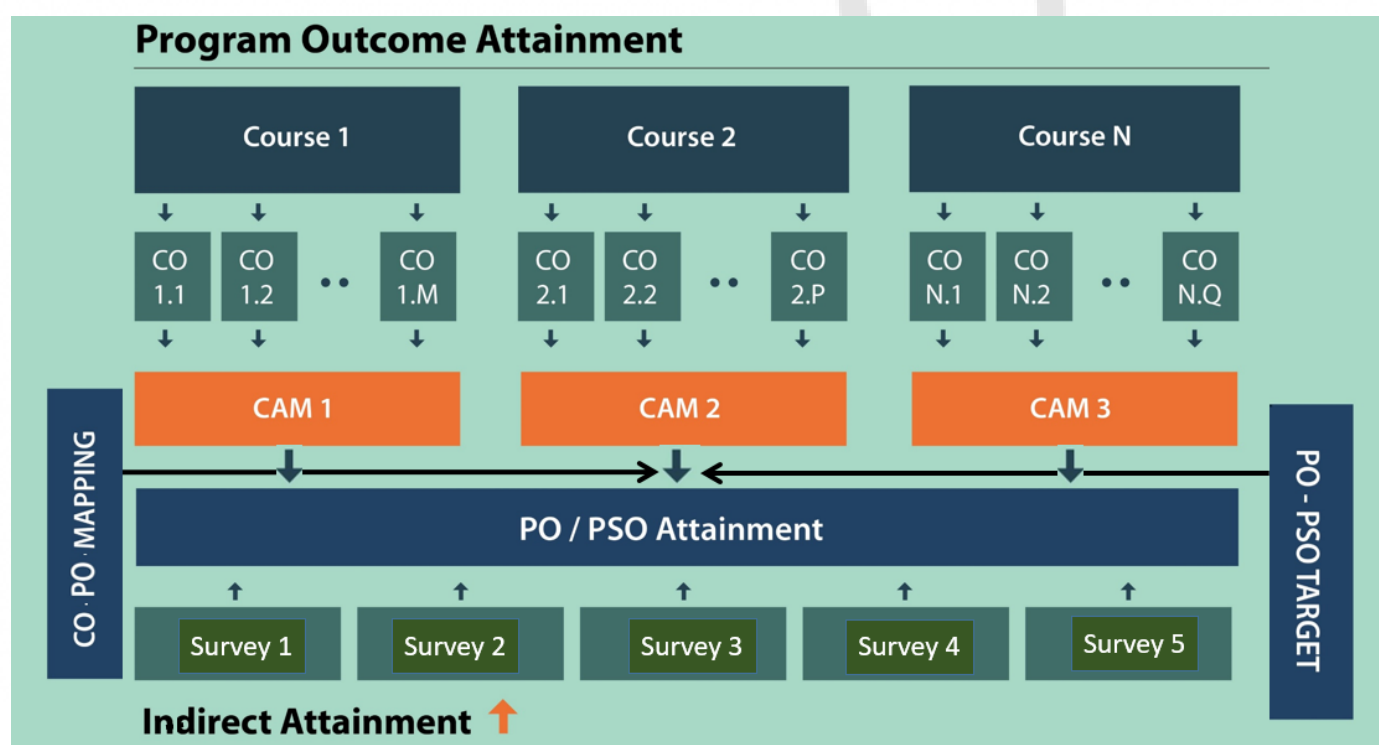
Program Outcome Attainment

Course 1

Course 2

Course N

CO 1.1

CO 1.2

..

CO 1.M

CO 2.1

CO 2.2

..

CO 2.P

CO N.1

CO N.2

..

CO N.Q

CAM 1

CAM 2

CAM 3

CO · PO · MAPPING

PO / PSO Attainment

PO - PSO TARGET

Survey 1

Survey 2

Survey 3

Survey 4

Survey 5

Indirect Attainment